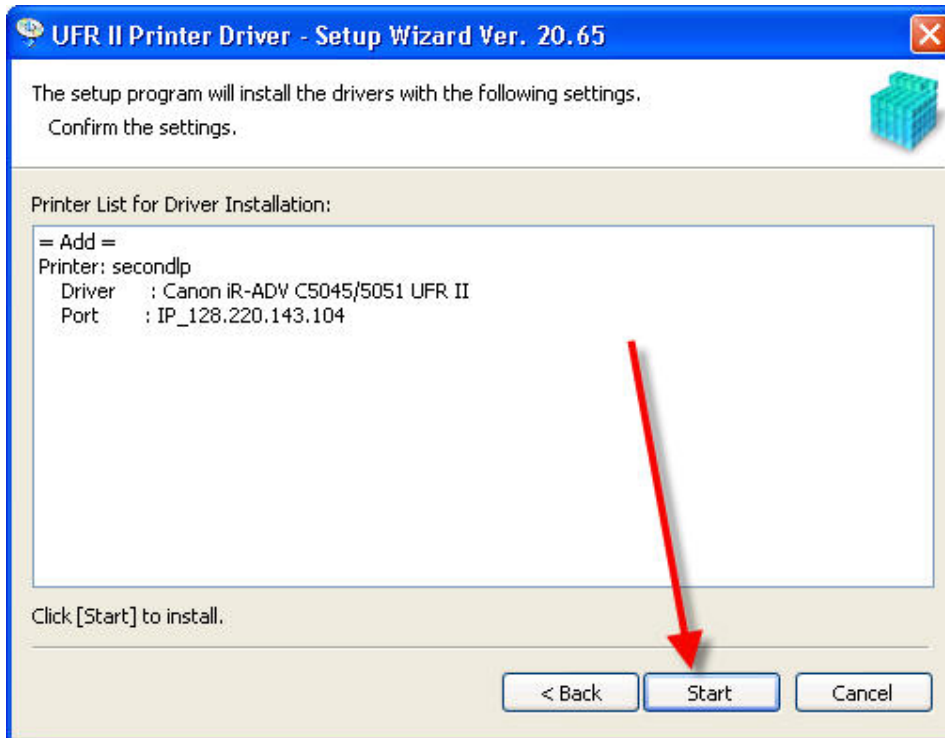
UFR II Printer Driver - Setup Wizard Ver. 20.65

The setup program will install the drivers with the following settings.
Confirm the settings.

Printer List for Driver Installation:

= Add =
Printer: secondlp
Driver : Canon iR-ADV C5045/5051 UFR II
Port : IP_128.220.143.104

Click [Start] to install.

< Back
Start
Cancel